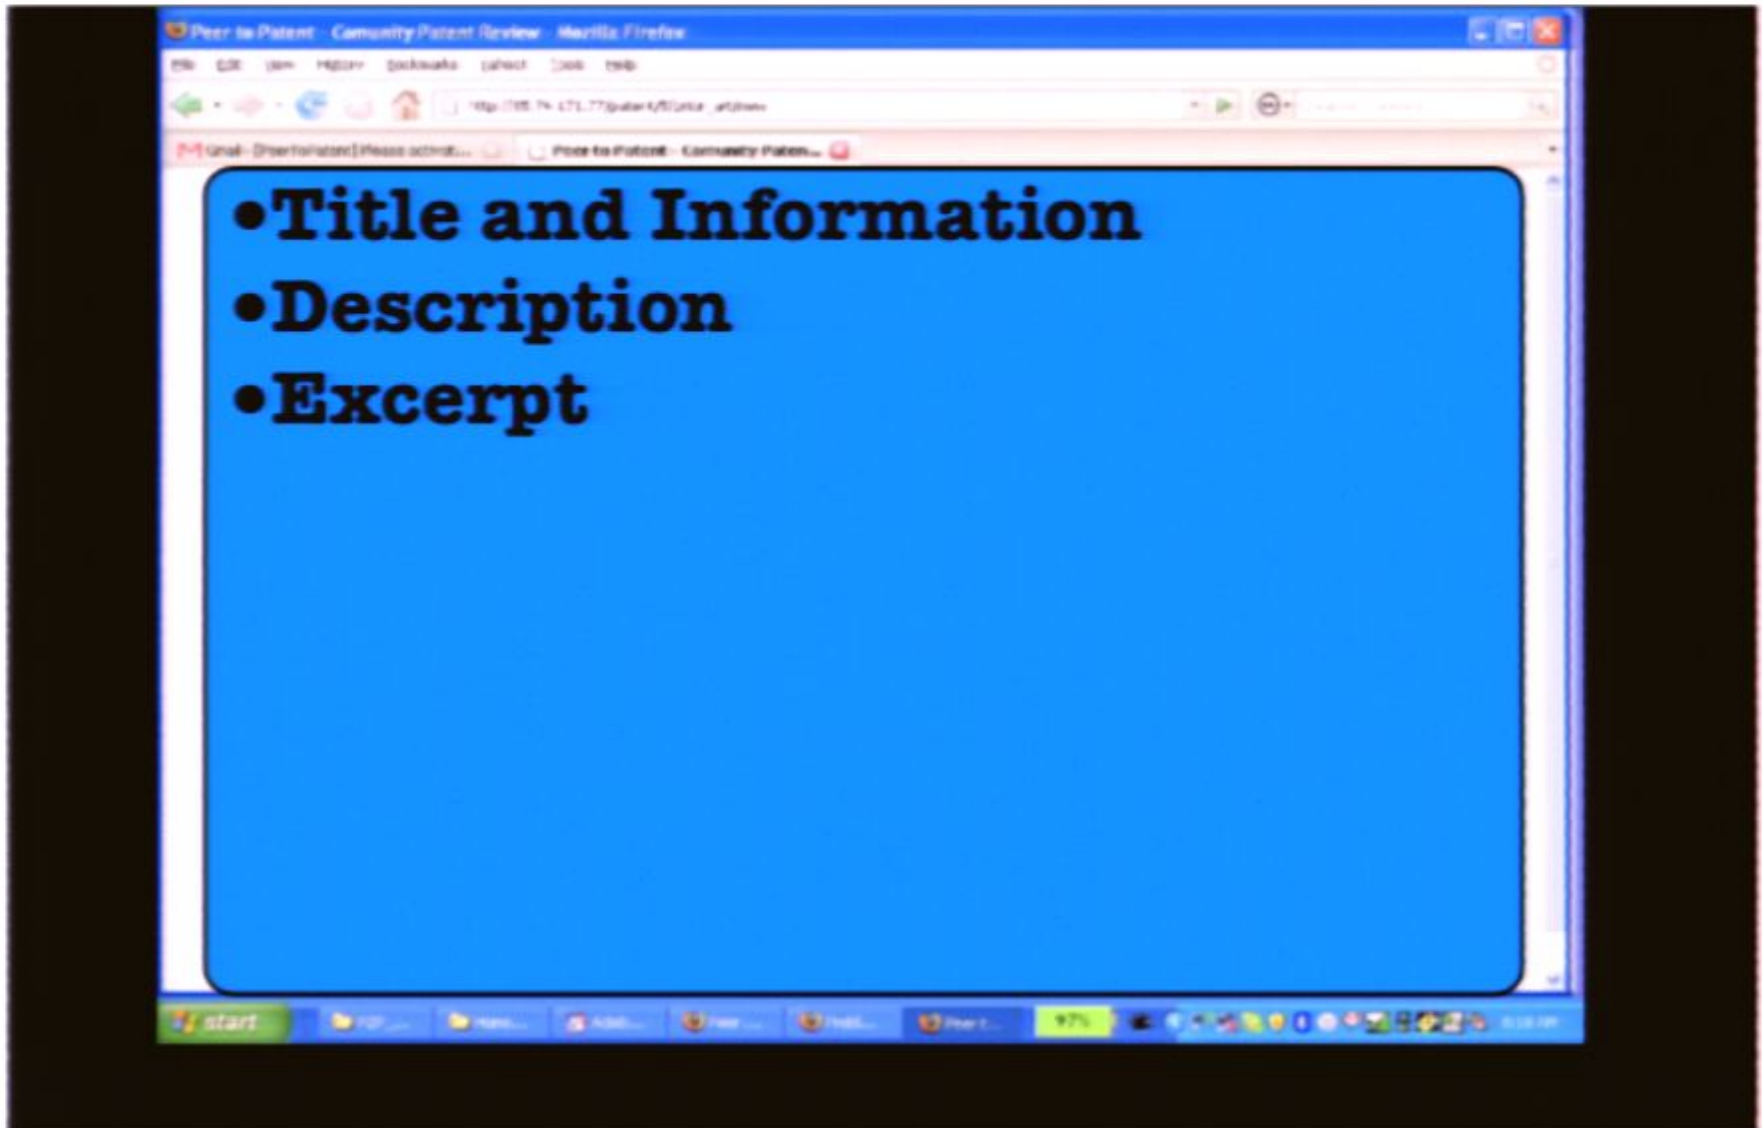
Peer to Patent - Comunity Patent Review - Mozilla Firefox

File Edit View History Bookmarks Tools Help

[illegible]

Gmail - [PeertoPatent] Please activat...

Peer to Patent - Comunity Paten...

•Title and Information

•Description

•Excerpt

start

97%